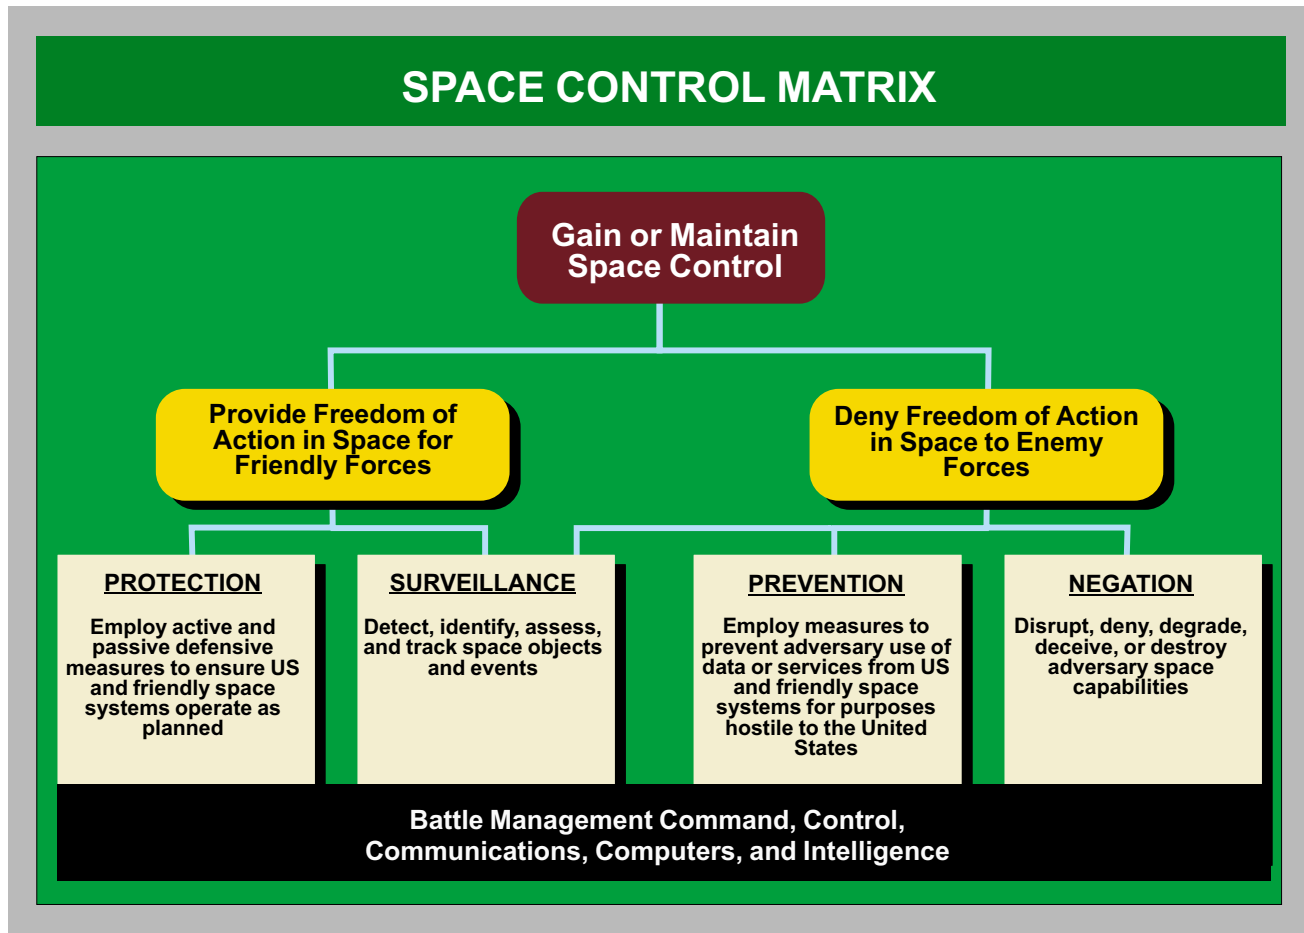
SPACE CONTROL MATRIX

Gain or Maintain Space Control

Provide Freedom of Action in Space for Friendly Forces

Deny Freedom of Action in Space to Enemy Forces

PROTECTION

Employ active and passive defensive measures to ensure US and friendly space systems operate as planned

SURVEILLANCE

Detect, identify, assess, and track space objects and events

PREVENTION

Employ measures to prevent adversary use of data or services from US and friendly space systems for purposes hostile to the United States

NEGATION

Disrupt, deny, degrade, deceive, or destroy adversary space capabilities

Battle Management Command, Control, Communications, Computers, and Intelligence